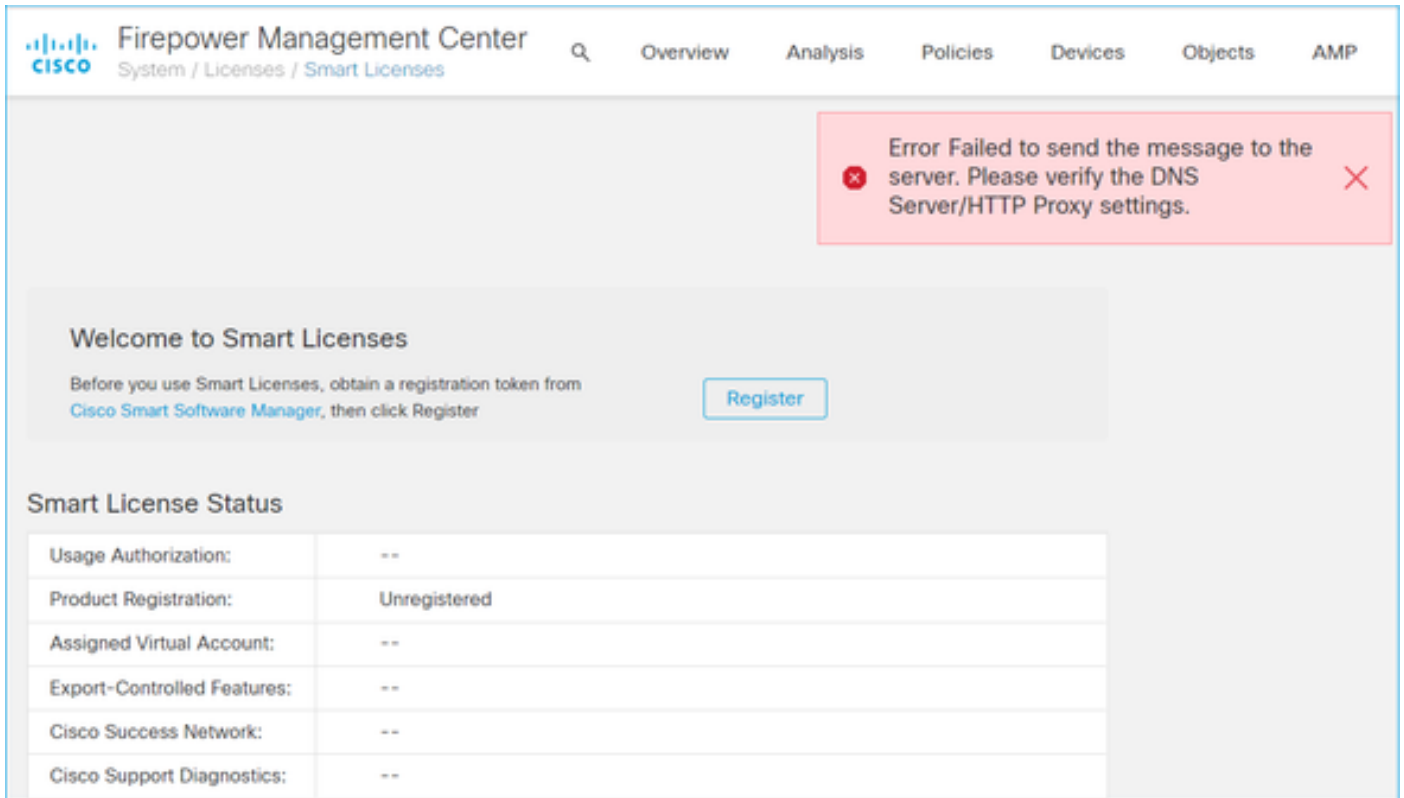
cisco Firepower Management Center
System / Licenses / Smart Licenses

Overview Analysis Policies Devices Objects AMP

Error Failed to send the message to the server. Please verify the DNS Server/HTTP Proxy settings.

Welcome to Smart Licenses

Before you use Smart Licenses, obtain a registration token from Cisco Smart Software Manager, then click Register

Register

Smart License Status

| | |
|---|---|
| Usage Authorization: | -- |
| Product Registration: | Unregistered |
| Assigned Virtual Account: | -- |
| Export-Controlled Features: | -- |
| Cisco Success Network: | -- |
| Cisco Support Diagnostics: | -- |